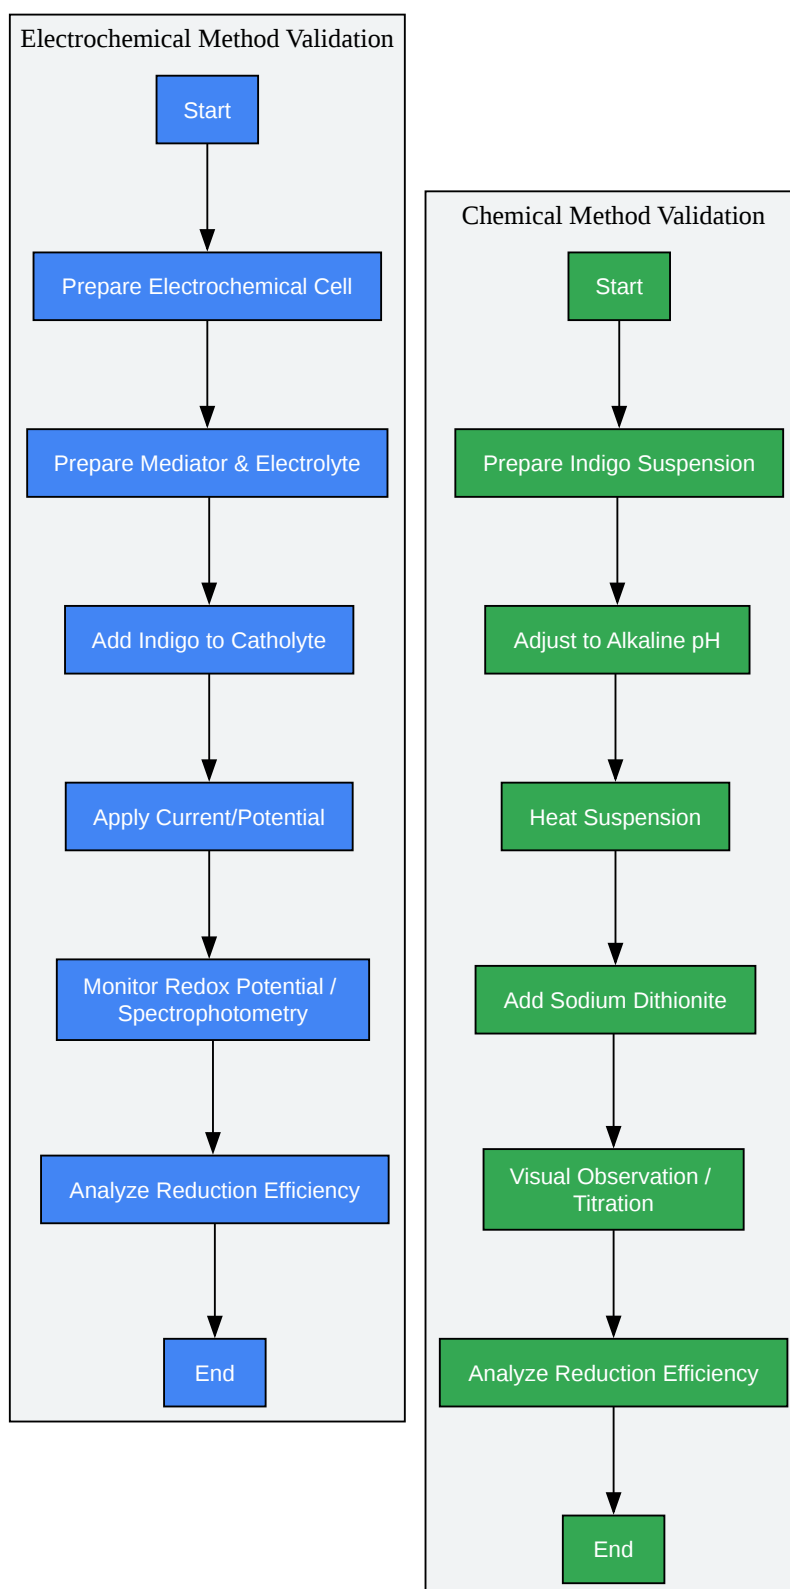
Electrochemical Method Validation

Start

Prepare Electrochemical Cell

Prepare Mediator & Electrolyte

Add Indigo to Catholyte

Apply Current/Potential

Monitor Redox Potential / Spectrophotometry

Analyze Reduction Efficiency

End

Chemical Method Validation

Start

Prepare Indigo Suspension

Adjust to Alkaline pH

Heat Suspension

Add Sodium Dithionite

Visual Observation / Titration

Analyze Reduction Efficiency

End